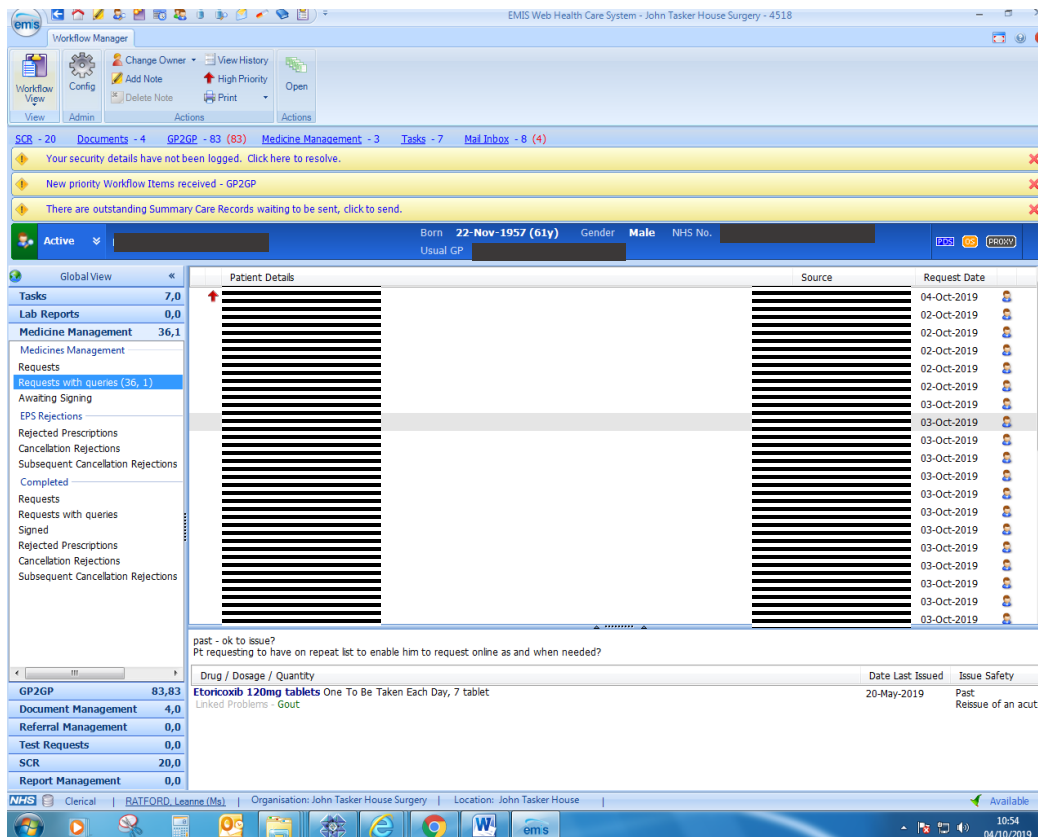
EMIS Web Health Care System - John Tasker House Surgery - 4518

Workflow Manager

Workflow View | Config | Change Owner | View History | Add Note | High Priority | Delete Note | Print | Open
View | Admin | Actions | Actions

SCR - 20 Documents - 4 GP2GP - 83 (83) Medicine Management - 3 Tasks - 7 Mail Inbox - 8 (4)

Your security details have not been logged. Click here to resolve.

New priority Workflow Items received - GP2GP

There are outstanding Summary Care Records waiting to be sent, click to send.

Active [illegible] Born 22-Nov-1957 (61y) Gender Male NHS No. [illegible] Usual GP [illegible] PDS OS PROXY

Global View

| | |
|---|---|
| Tasks | 7,0 |
| Lab Reports | 0,0 |
| Medicine Management | 36,1 |

Medicines Management
Requests
Requests with queries (36, 1)
Awaiting Signing
EPS Rejections
Rejected Prescriptions
Cancellation Rejections
Subsequent Cancellation Rejections
Completed
Requests
Requests with queries
Signed
Rejected Prescriptions
Cancellation Rejections
Subsequent Cancellation Rejections

| | |
|---|---|
| GP2GP | 83,83 |
| Document Management | 4,0 |
| Referral Management | 0,0 |
| Test Requests | 0,0 |
| SCR | 20,0 |
| Report Management | 0,0 |

| Patient Details | Source | Request Date |
|---|---|---|
| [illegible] | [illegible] | 04-Oct-2019 |
| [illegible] | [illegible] | 02-Oct-2019 |
| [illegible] | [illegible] | 02-Oct-2019 |
| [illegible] | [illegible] | 02-Oct-2019 |
| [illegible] | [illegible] | 02-Oct-2019 |
| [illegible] | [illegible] | 02-Oct-2019 |
| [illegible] | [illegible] | 03-Oct-2019 |
| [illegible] | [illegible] | 03-Oct-2019 |
| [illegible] | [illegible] | 03-Oct-2019 |
| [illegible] | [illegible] | 03-Oct-2019 |
| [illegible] | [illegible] | 03-Oct-2019 |
| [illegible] | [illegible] | 03-Oct-2019 |
| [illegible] | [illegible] | 03-Oct-2019 |
| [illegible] | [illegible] | 03-Oct-2019 |
| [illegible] | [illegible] | 03-Oct-2019 |
| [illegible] | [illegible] | 03-Oct-2019 |
| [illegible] | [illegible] | 03-Oct-2019 |
| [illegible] | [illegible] | 03-Oct-2019 |
| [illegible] | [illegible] | 03-Oct-2019 |

past - ok to issue?
Pt requesting to have on repeat list to enable him to request online as and when needed?

| Drug / Dosage / Quantity | Date Last Issued | Issue Safety |
|---|---|---|
| Etoricoxib 120mg tablets One To Be Taken Each Day, 7 tablet<br>Linked Problems - Gout | 20-May-2019 | Past<br>Reissue of an acut |

NHS Clerical | RATFORD, Leanne (Ms) | Organisation: John Tasker House Surgery | Location: John Tasker House | Available

10:54
04/10/2019